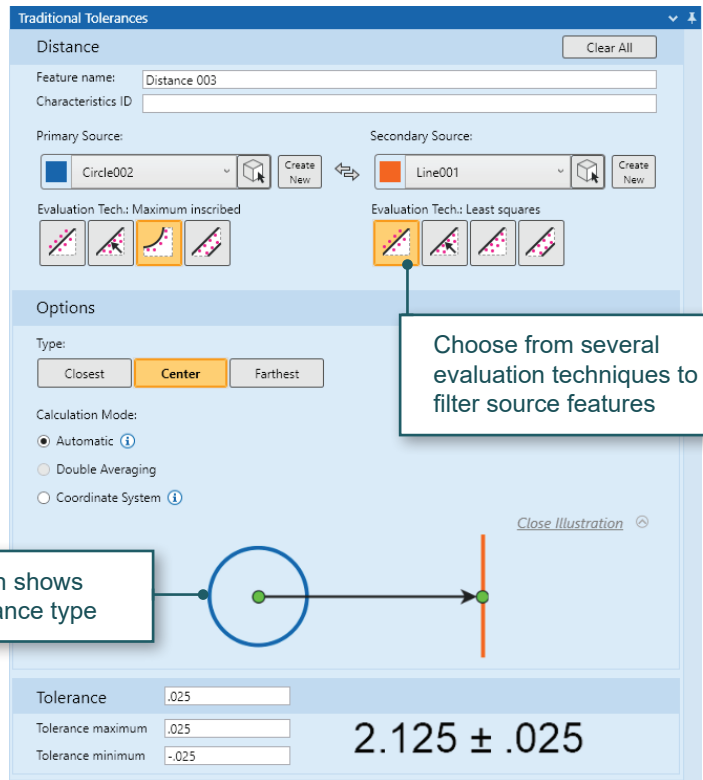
Traditional Tolerances

Distance

Clear All

Feature name: Distance 003

Characteristics ID

Primary Source:

Circle002

Create New

Secondary Source:

Line001

Create New

Evaluation Tech.: Maximum inscribed

Evaluation Tech.: Least squares

Options

Type:

Closest

Center

Farthest

Calculation Mode:

Automatic

Double Averaging

Coordinate System

Choose from several evaluation techniques to filter source features

Close Illustration

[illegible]n shows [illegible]ance type

Tolerance .025

Tolerance maximum .025

Tolerance minimum -.025

2.125 ± .025